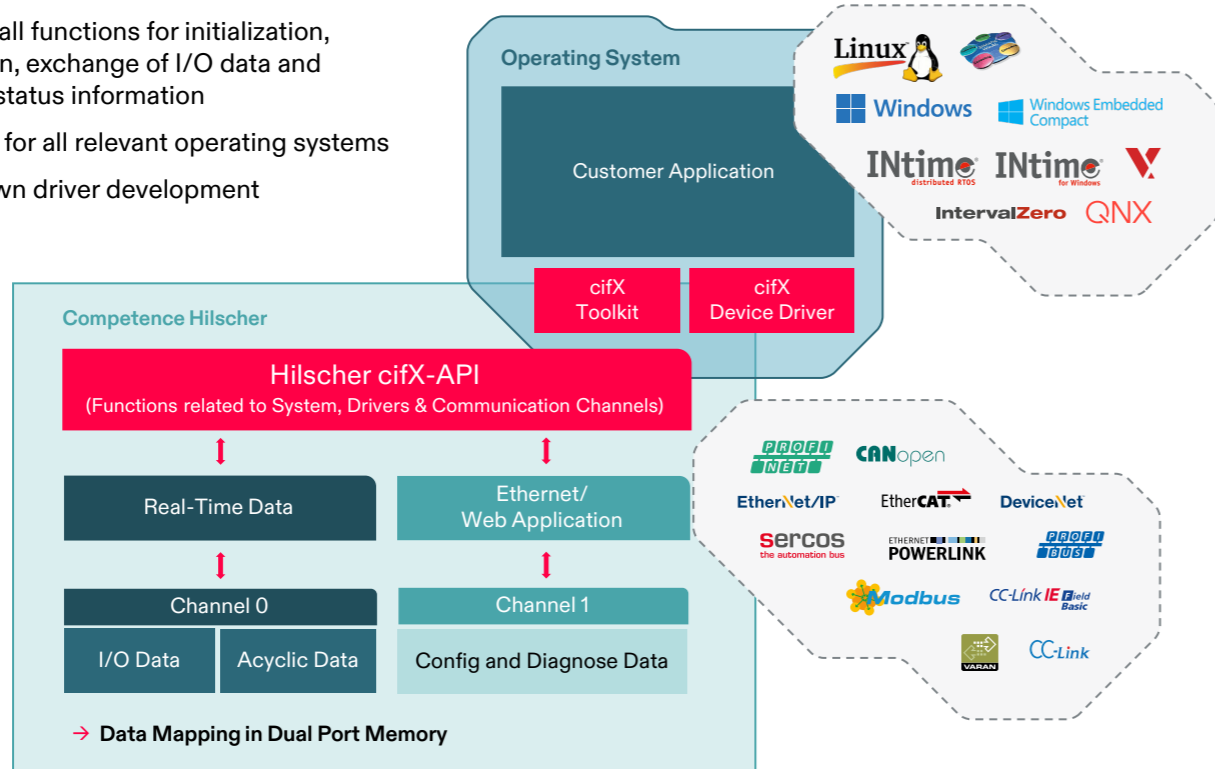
all functions for initialization, n, exchange of I/O data and status information

for all relevant operating systems

vn driver development

Operating System

Linux

Windows

Windows Embedded Compact

INtime distributed RTOS

INtime for Windows

IntervalZero

QNX

Customer Application

cifX Toolkit

cifX Device Driver

Competence Hilscher

Hilscher cifX-API
(Functions related to System, Drivers & Communication Channels)

Real-Time Data

Ethernet/ Web Application

Channel 0

Channel 1

I/O Data

Acyclic Data

Config and Diagnose Data

→ Data Mapping in Dual Port Memory

PROFI NET

CANopen

EtherNet/IP

EtherCAT

DeviceNet

sercos the automation bus

ETHERNET POWERLINK

PROFI BUS

Modbus

CC-Link IE Field Basic

VARAN

CC-Link